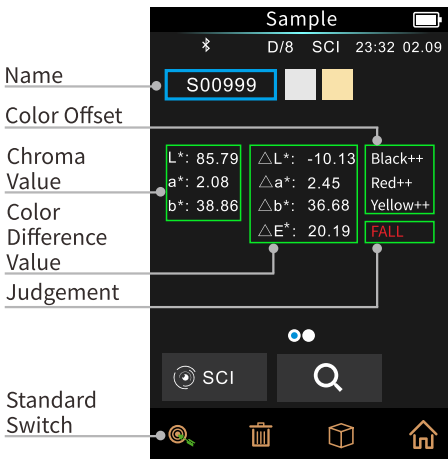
Name

Color Offset

Chroma Value

Color Difference Value

Judgement

Standard Switch

Sample

D/8 SCI 23:32 02.09

S00999

L*: 85.79
a*: 2.08
b*: 38.86

△L*: -10.13
△a*: 2.45
△b*: 36.68
△E*: 20.19

Black++
Red++
Yellow++

FALL

SCI